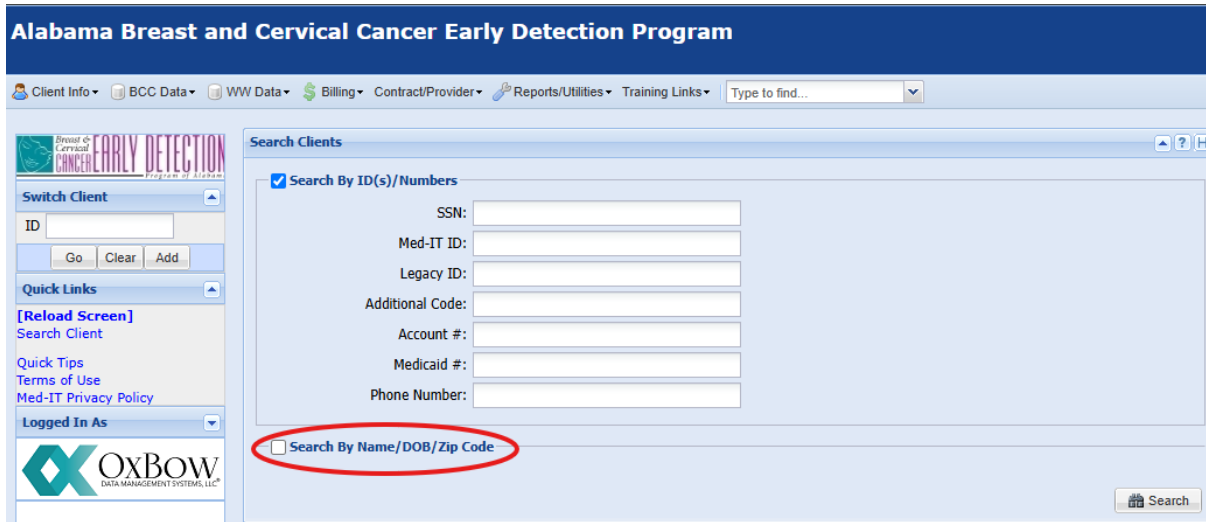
Alabama Breast and Cervical Cancer Early Detection Program

Client Info ▾ BCC Data ▾ WW Data ▾ Billing ▾ Contract/Provider ▾ Reports/Utilities ▾ Training Links ▾ Type to find...

Breast & Cervical CANCER EARLY DETECTION Program of Alabama

Switch Client

ID

Go Clear Add

Quick Links

[Reload Screen]
Search Client

Quick Tips
Terms of Use
Med-IT Privacy Policy

Logged In As

OXBOW DATA MANAGEMENT SYSTEMS, LLC

Search Clients

Search By ID(s)/Numbers

SSN:
Med-IT ID:
Legacy ID:
Additional Code:
Account #:
Medicaid #:
Phone Number:

Search By Name/DOB/Zip Code

Search